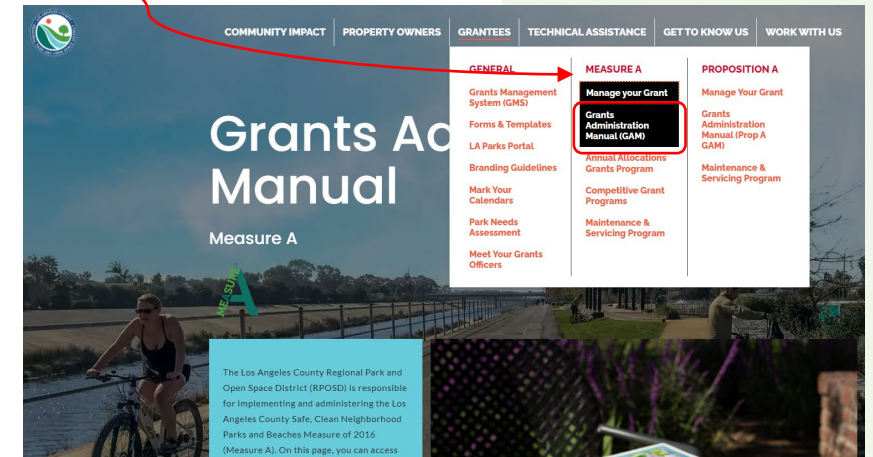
COMMUNITY IMPACT PROPERTY OWNERS GRANTEES TECHNICAL ASSISTANCE GET TO KNOW US WORK WITH US

GENERAL
Grants Management System (GMS)
Forms & Templates
LA Parks Portal
Branding Guidelines
Mark Your Calendars
Park Needs Assessment
Meet Your Grants Officers

MEASURE A
Manage your Grant
Grants Administration Manual (GAM)
Annual Allocations Grants Program
Competitive Grant Programs
Maintenance & Servicing Program

PROPOSITION A
Manage Your Grant
Grants Administration Manual (Prop A GAM)
Maintenance & Servicing Program

Grants Ad
Manual

Measure A

MEASURE A

The Los Angeles County Regional Park and Open Space District (RPOSD) is responsible for implementing and administering the Los Angeles County Safe, Clean Neighborhood Parks and Beaches Measure of 2016 (Measure A). On this page, you can access